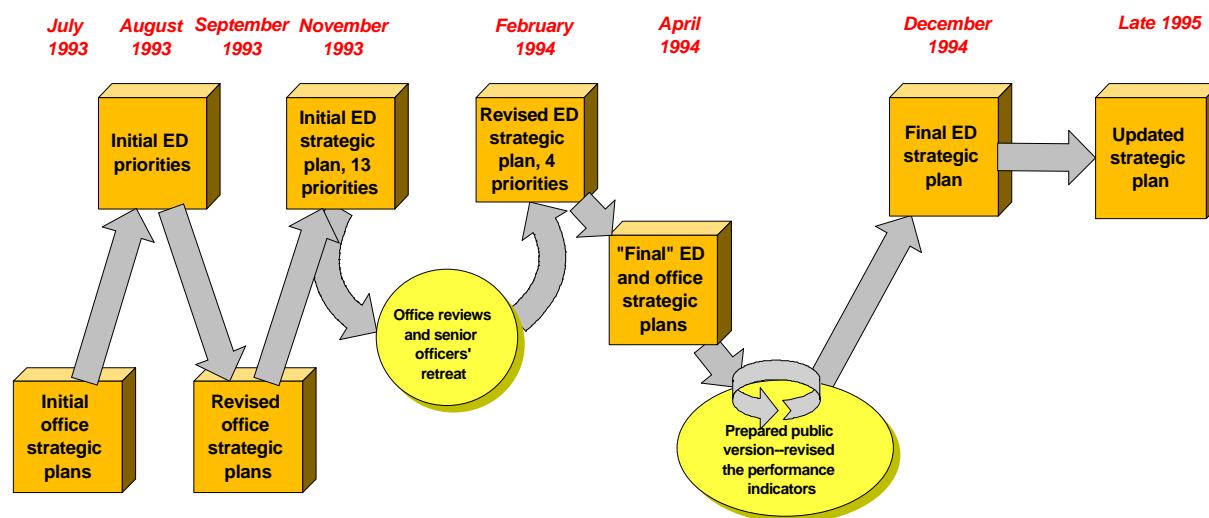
July 1993

August 1993

September 1993

November 1993

February 1994

April 1994

December 1994

Late 1995

Initial ED priorities

Initial ED strategic plan, 13 priorities

Revised ED strategic plan, 4 priorities

Final ED strategic plan

Updated strategic plan

"Final" ED and office strategic plans

Office reviews and senior officers' retreat

Initial office strategic plans

Revised office strategic plans

Prepared public version--revised the performance indicators